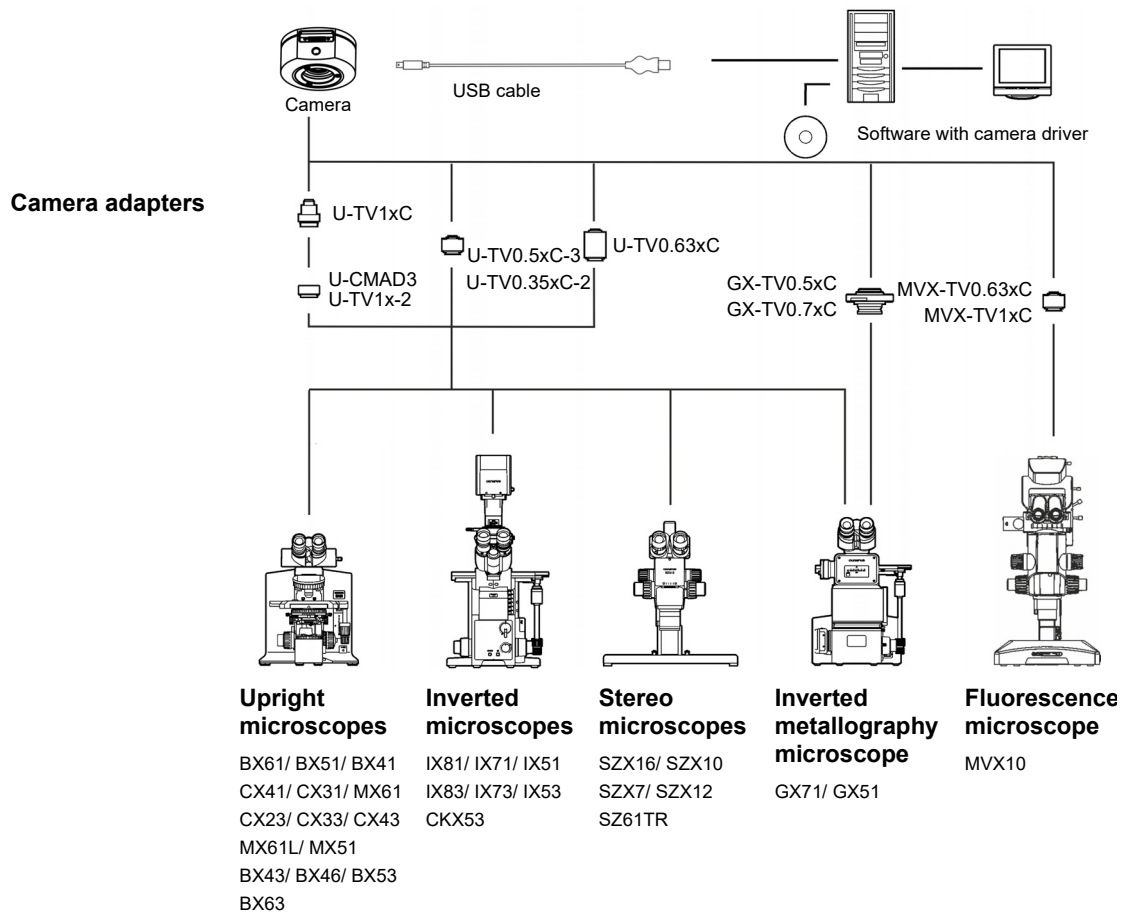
Camera

USB cable

Software with camera driver

Camera adapters

U-TV1xC

U-TV0.5xC-3
U-TV0.35xC-2

U-TV0.63xC

U-CMAD3
U-TV1x-2

GX-TV0.5xC
GX-TV0.7xC

MVX-TV0.63xC
MVX-TV1xC

**Upright microscopes**
BX61/ BX51/ BX41
CX41/ CX31/ MX61
CX23/ CX33/ CX43
MX61L/ MX51
BX43/ BX46/ BX53
BX63

**Inverted microscopes**
IX81/ IX71/ IX51
IX83/ IX73/ IX53
CKX53

**Stereo microscopes**
SZX16/ SZX10
SZX7/ SZX12
SZ61TR

**Inverted metallography microscope**
GX71/ GX51

**Fluorescence microscope**
MVX10